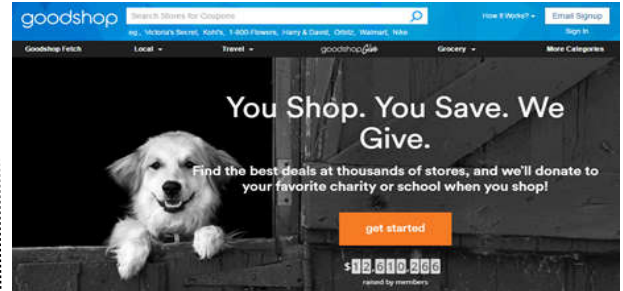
goodshop

Search Stores for Coupons

eg., Victoria's Secret, Kohl's, 1-800-Flowers, Harry & David, Orbitz, Walmart, Nike

How it Works? ▾

Email Signup

Sign In

Goodshop Fetch

Local ▾

Travel ▾

goodshopGive

Grocery ▾

More Categories

You Shop. You Save. We Give.

Find the best deals at thousands of stores, and we'll donate to your favorite charity or school when you shop!

get started

$12,610,266

raised by members